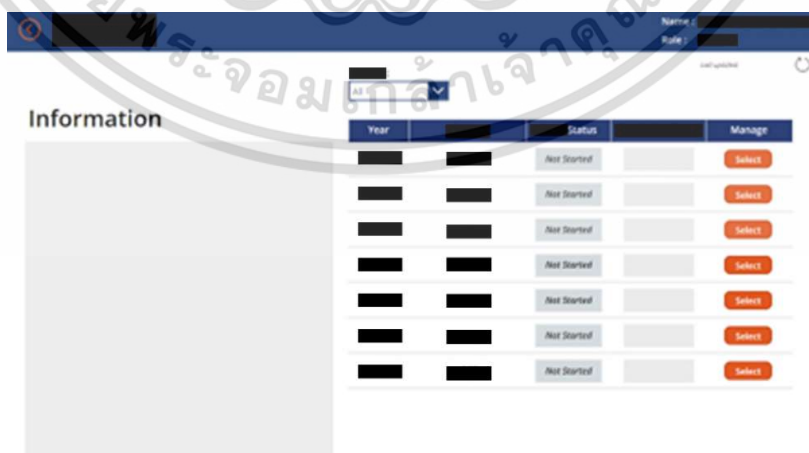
Name :
Role :

Last updated

All

Information

| Year | | Status | | Manage |
|---|---|---|---|---|
| | | Not Started | | Select |
| | | Not Started | | Select |
| | | Not Started | | Select |
| | | Not Started | | Select |
| | | Not Started | | Select |
| | | Not Started | | Select |
| | | Not Started | | Select |

ระจอมเกล้าเจ้าคุณ